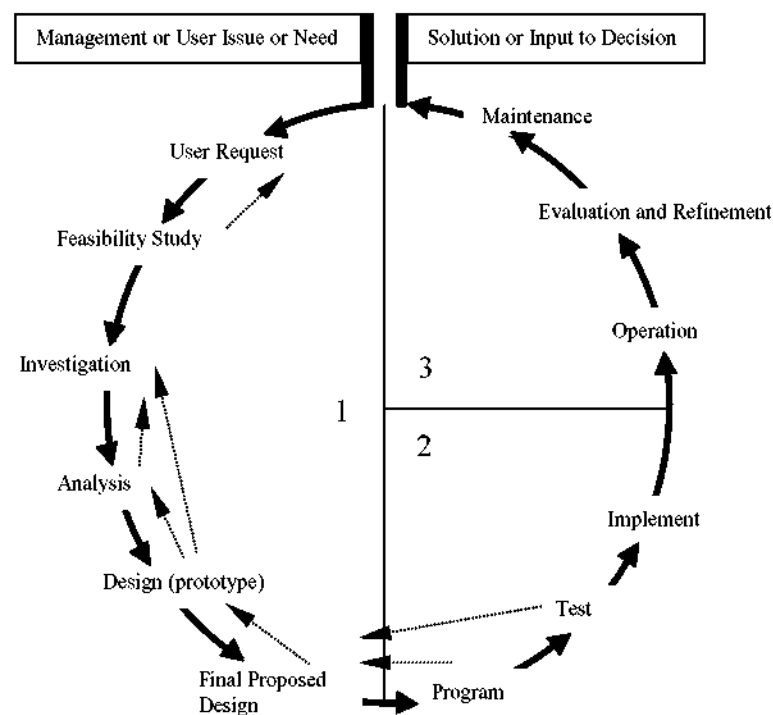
Management or User Issue or Need

Solution or Input to Decision

Maintenance

User Request

Evaluation and Refinement

Feasibility Study

Operation

Investigation

3

1

2

Analysis

Implement

Design (prototype)

Test

Final Proposed Design

Program